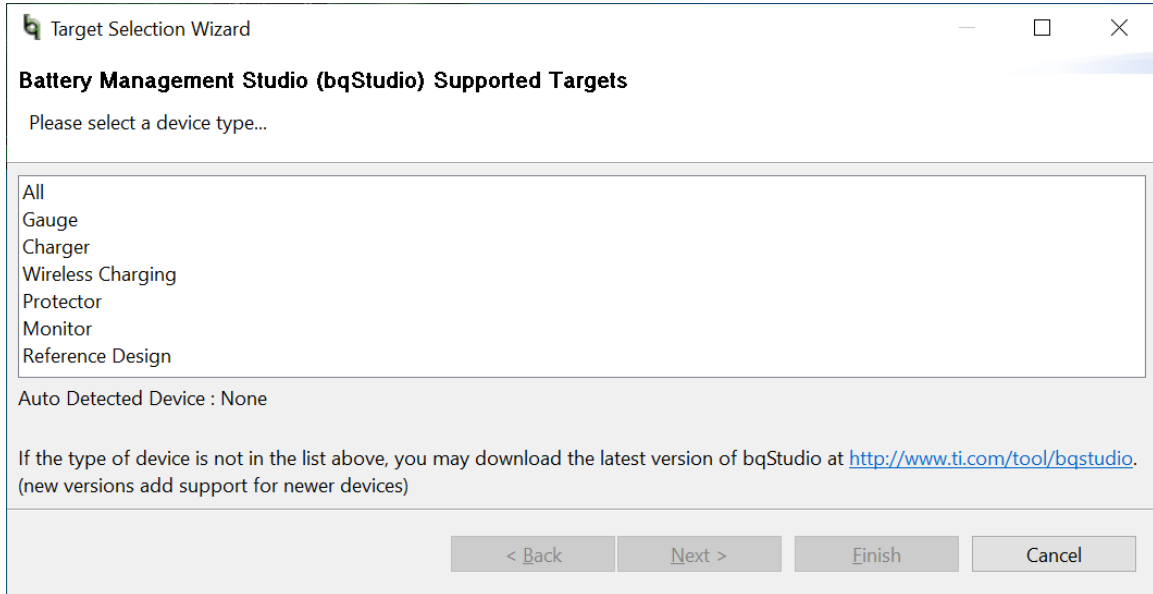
Target Selection Wizard

Battery Management Studio (bqStudio) Supported Targets

Please select a device type...

All
Gauge
Charger
Wireless Charging
Protector
Monitor
Reference Design

Auto Detected Device : None

If the type of device is not in the list above, you may download the latest version of bqStudio at http://www.ti.com/tool/bqstudio. (new versions add support for newer devices)

< Back | Next > | Finish | Cancel